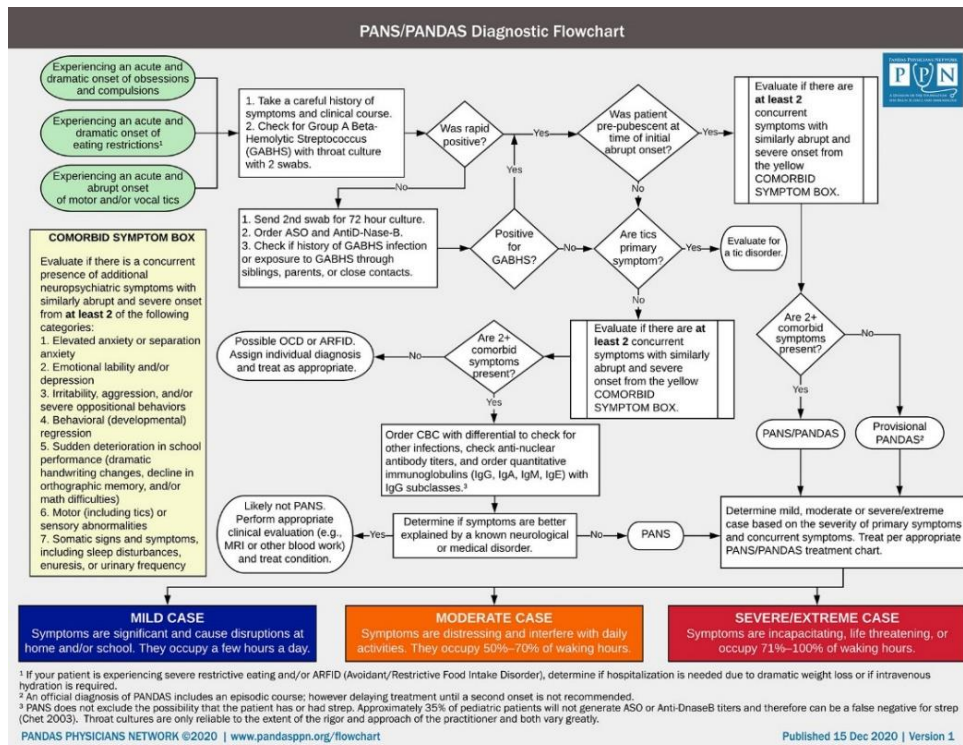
PANS/PANDAS Diagnostic Flowchart

PANDAS PHYSICIANS NETWORK
P P N

Experiencing an acute and dramatic onset of obsessions and compulsions

Experiencing an acute and dramatic onset of eating restrictions¹

Experiencing an acute and abrupt onset of motor and/or vocal tics

1. Take a careful history of symptoms and clinical course.
2. Check for Group A Beta-Hemolytic Streptococcus (GABHS) with throat culture with 2 swabs.

Was rapid positive?

Yes

No

Was patient pre-pubescent at time of initial abrupt onset?

Yes

No

Evaluate if there are at least 2 concurrent symptoms with similarly abrupt and severe onset from the yellow COMORBID SYMPTOM BOX.

Yes

1. Send 2nd swab for 72 hour culture.
2. Order ASO and AntiD-Nase-B.
3. Check if history of GABHS infection or exposure to GABHS through siblings, parents, or close contacts.

Positive for GABHS?

No

Are tics primary symptom?

Yes

Evaluate for a tic disorder.

No

COMORBID SYMPTOM BOX

Evaluate if there is a concurrent presence of additional neuropsychiatric symptoms with similarly abrupt and severe onset from at least 2 of the following categories:
1. Elevated anxiety or separation anxiety
2. Emotional lability and/or depression
3. Irritability, aggression, and/or severe oppositional behaviors
4. Behavioral (developmental) regression
5. Sudden deterioration in school performance (dramatic handwriting changes, decline in orthographic memory, and/or math difficulties)
6. Motor (including tics) or sensory abnormalities
7. Somatic signs and symptoms, including sleep disturbances, enuresis, or urinary frequency

Possible OCD or ARFID. Assign individual diagnosis and treat as appropriate.

No

Are 2+ comorbid symptoms present?

Yes

Evaluate if there are at least 2 concurrent symptoms with similarly abrupt and severe onset from the yellow COMORBID SYMPTOM BOX.

Are 2+ comorbid symptoms present?

No

Yes

PANS/PANDAS

Provisional PANDAS²

Order CBC with differential to check for other infections, check anti-nuclear antibody titers, and order quantitative immunoglobulins (IgG, IgA, IgM, IgE) with IgG subclasses.³

Likely not PANS. Perform appropriate clinical evaluation (e.g., MRI or other blood work) and treat condition.

Yes

Determine if symptoms are better explained by a known neurological or medical disorder.

No

PANS

Determine mild, moderate or severe/extreme case based on the severity of primary symptoms and concurrent symptoms. Treat per appropriate PANS/PANDAS treatment chart.

MILD CASE
Symptoms are significant and cause disruptions at home and/or school. They occupy a few hours a day.

MODERATE CASE
Symptoms are distressing and interfere with daily activities. They occupy 50%–70% of waking hours.

SEVERE/EXTREME CASE
Symptoms are incapacitating, life threatening, or occupy 71%–100% of waking hours.

¹ If your patient is experiencing severe restrictive eating and/or ARFID (Avoidant/Restrictive Food Intake Disorder), determine if hospitalization is needed due to dramatic weight loss or if intravenous hydration is required.
² An official diagnosis of PANDAS includes an episodic course; however delaying treatment until a second onset is not recommended.
³ PANS does not exclude the possibility that the patient has or had strep. Approximately 35% of pediatric patients will not generate ASO or Anti-DnaseB titers and therefore can be a false negative for strep (Chet 2003). Throat cultures are only reliable to the extent of the rigor and approach of the practitioner and both vary greatly.

PANDAS PHYSICIANS NETWORK ©2020 | www.pandasppn.org/flowchart

Published 15 Dec 2020 | Version 1